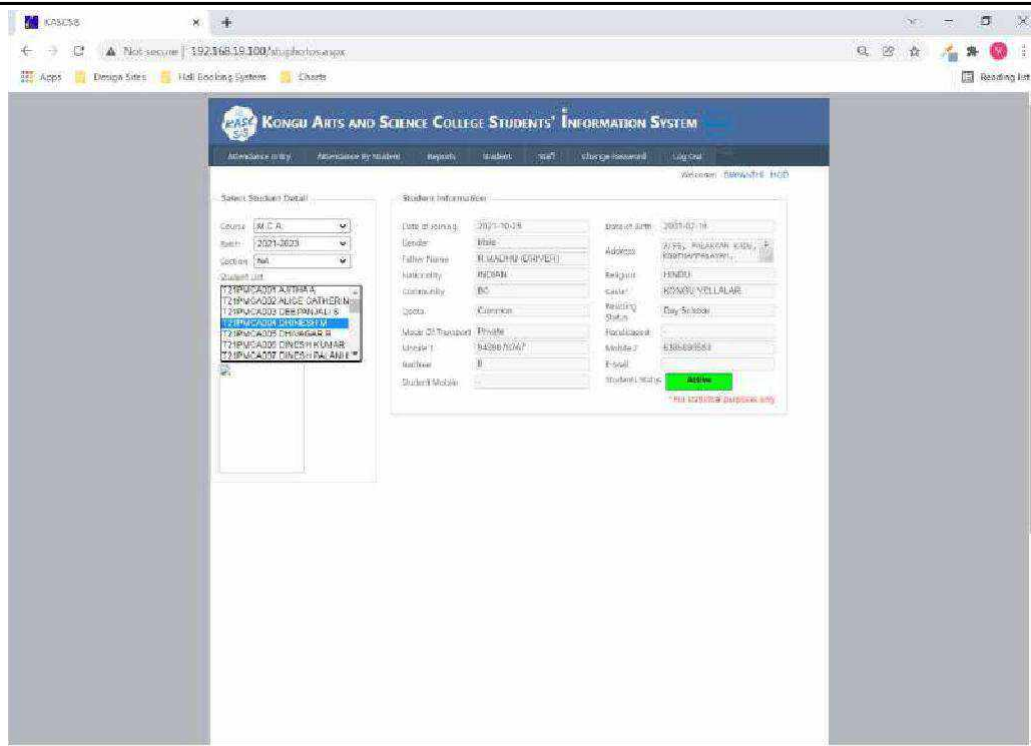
KASCSIS

Not secure | 192.168.19.100/stuphotos.aspx

Apps Design Sites Hall Booking System Charts

Reading list

KONGU ARTS AND SCIENCE COLLEGE STUDENTS' INFORMATION SYSTEM

Attendance Entry Attendance By Student Reports Student Staff Change Password Log Out

Welcome: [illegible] HOD

Select Student Detail

Course M.C.A.
Batch 2021-2023
Section Nil
Student List
T21PMCA001 AJITHA A
T21PMCA002 ALICE CATHERINE
T21PMCA003 DEEPANJALI S
T21PMCA004 DHINESH M
T21PMCA005 DHIVAGAR R
T21PMCA006 DINESH KUMAR
T21PMCA007 DINESH PALANI

Student Information

| | | | |
|---|---|---|---|
| Date of Joining | 2021-10-19 | Date of Birth | 2001-02-14 |
| Gender | Male | Address | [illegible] |
| Father Name | R.MADHU (DRIVER) | | |
| Nationality | INDIAN | Religion | HINDU |
| Community | BC | Caste | KONGU VELLALAR |
| Quota | Common | Residing Status | Day Scholar |
| Mode Of Transport | Private | Hostel/Boarding | |
| Mobile 1 | 9489876767 | Mobile 2 | 6385693583 |
| Aadhaar | 0 | E-mail | |
| Student Mobile | | Students Status | Active |

* For statistical purposes only